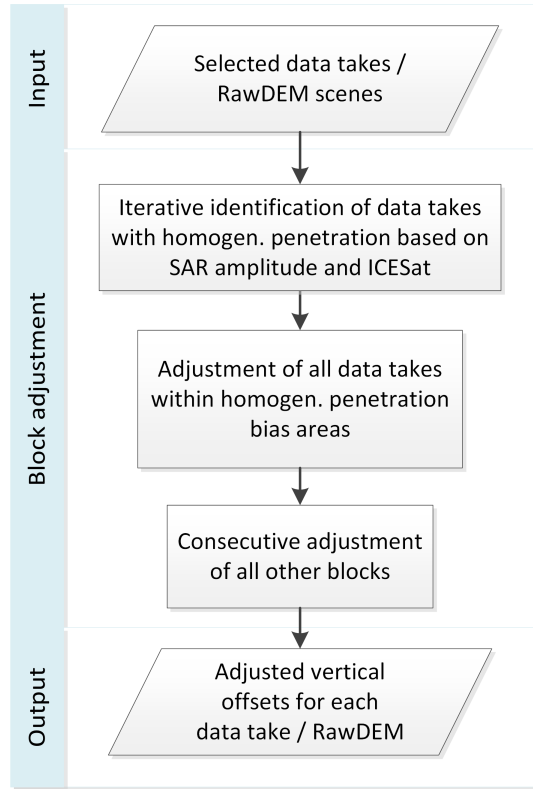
Input

Selected data takes / RawDEM scenes

Block adjustment

Iterative identification of data takes with homogen. penetration based on SAR amplitude and ICESat

Adjustment of all data takes within homogen. penetration bias areas

Consecutive adjustment of all other blocks

Output

Adjusted vertical offsets for each data take / RawDEM